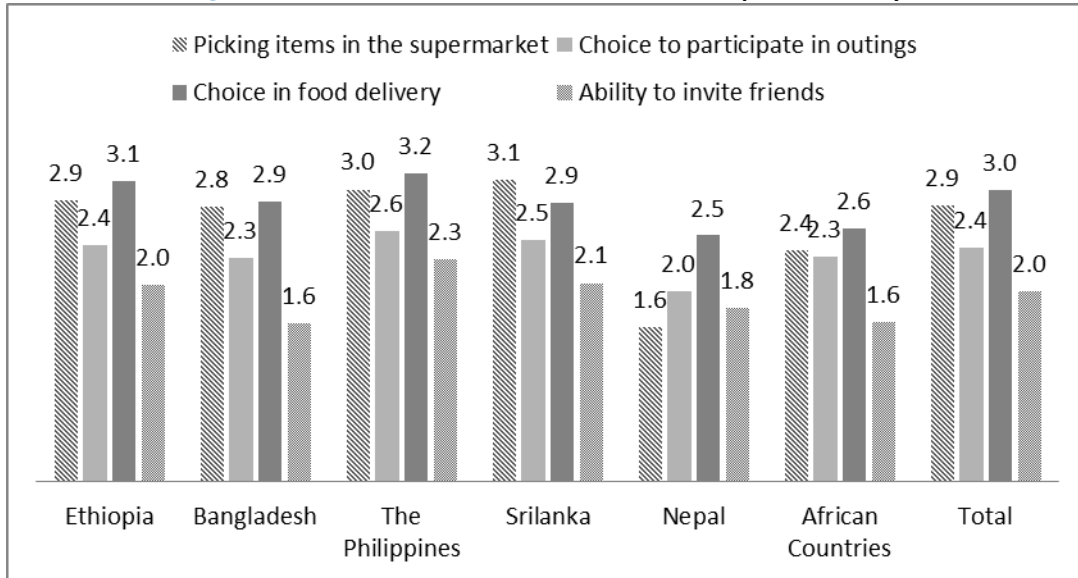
| | Picking items in the supermarket | Choice to participate in outings | Choice in food delivery | Ability to invite friends |
|---|---|---|---|---|
| Ethiopia | 2.9 | 2.4 | 3.1 | 2.0 |
| Bangladesh | 2.8 | 2.3 | 2.9 | 1.6 |
| The Philippines | 3.0 | 2.6 | 3.2 | 2.3 |
| Srilanka | 3.1 | 2.5 | 2.9 | 2.1 |
| Nepal | 1.6 | 2.0 | 2.5 | 1.8 |
| African Countries | 2.4 | 2.3 | 2.6 | 1.6 |
| Total | 2.9 | 2.4 | 3.0 | 2.0 |